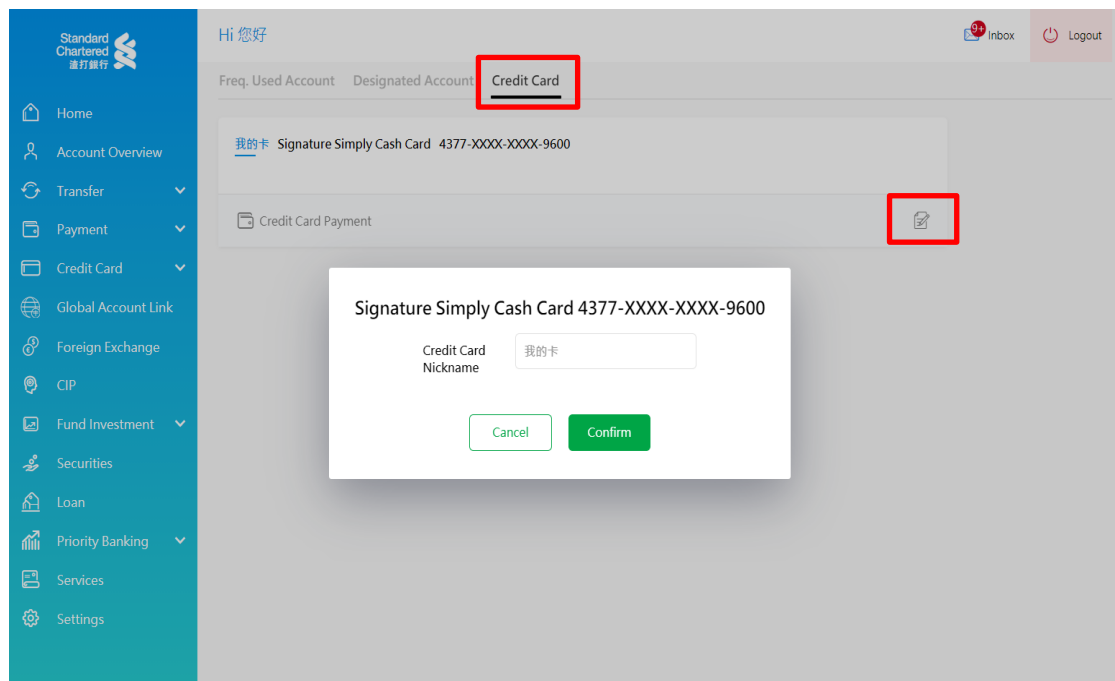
Standard Chartered 渣打銀行

Home
Account Overview
Transfer
Payment
Credit Card
Global Account Link
Foreign Exchange
CIP
Fund Investment
Securities
Loan
Priority Banking
Services
Settings

Hi 您好

9+ Inbox
Logout

Freq. Used Account
Designated Account
Credit Card

我的卡 Signature Simply Cash Card 4377-XXXX-XXXX-9600

Credit Card Payment

Signature Simply Cash Card 4377-XXXX-XXXX-9600

Credit Card Nickname
我的卡

Cancel
Confirm